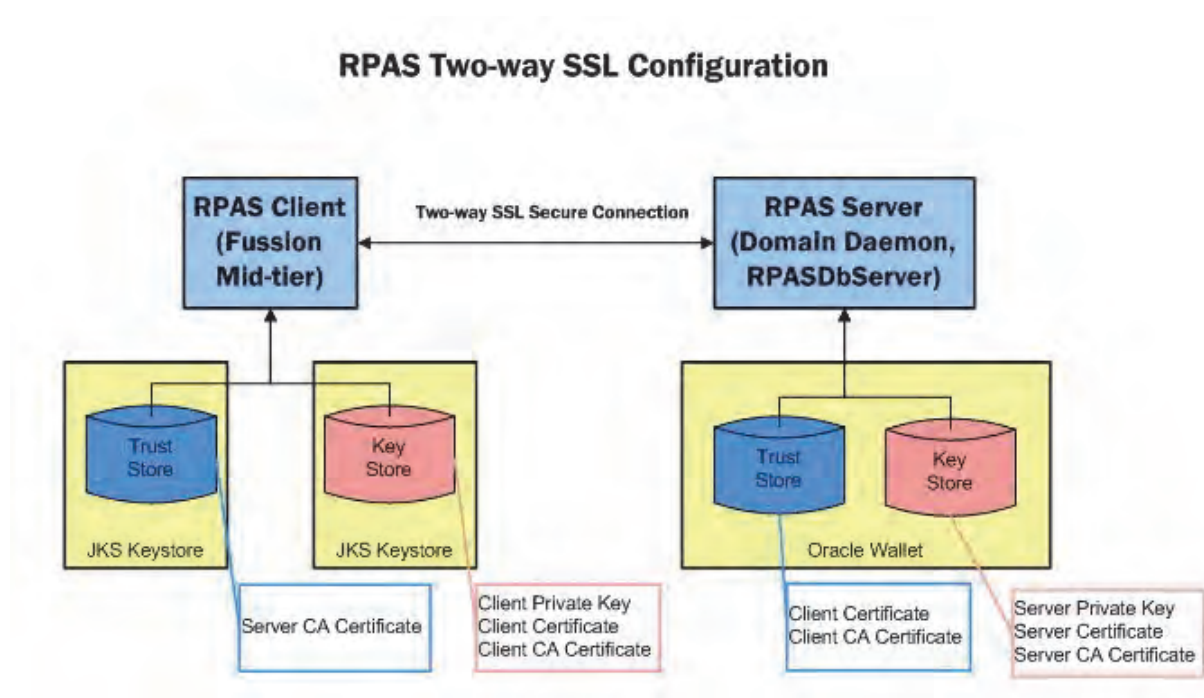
RPAS Two-way SSL Configuration

RPAS Client (Fussion Mid-tier)

Two-way SSL Secure Connection

RPAS Server (Domain Daemon, RPASDbServer)

Trust Store

JKS Keystore

Key Store

JKS Keystore

Trust Store

Key Store

Oracle Wallet

Server CA Certificate

Client Private Key
Client Certificate
Client CA Certificate

Client Certificate
Client CA Certificate

Server Private Key
Server Certificate
Server CA Certificate